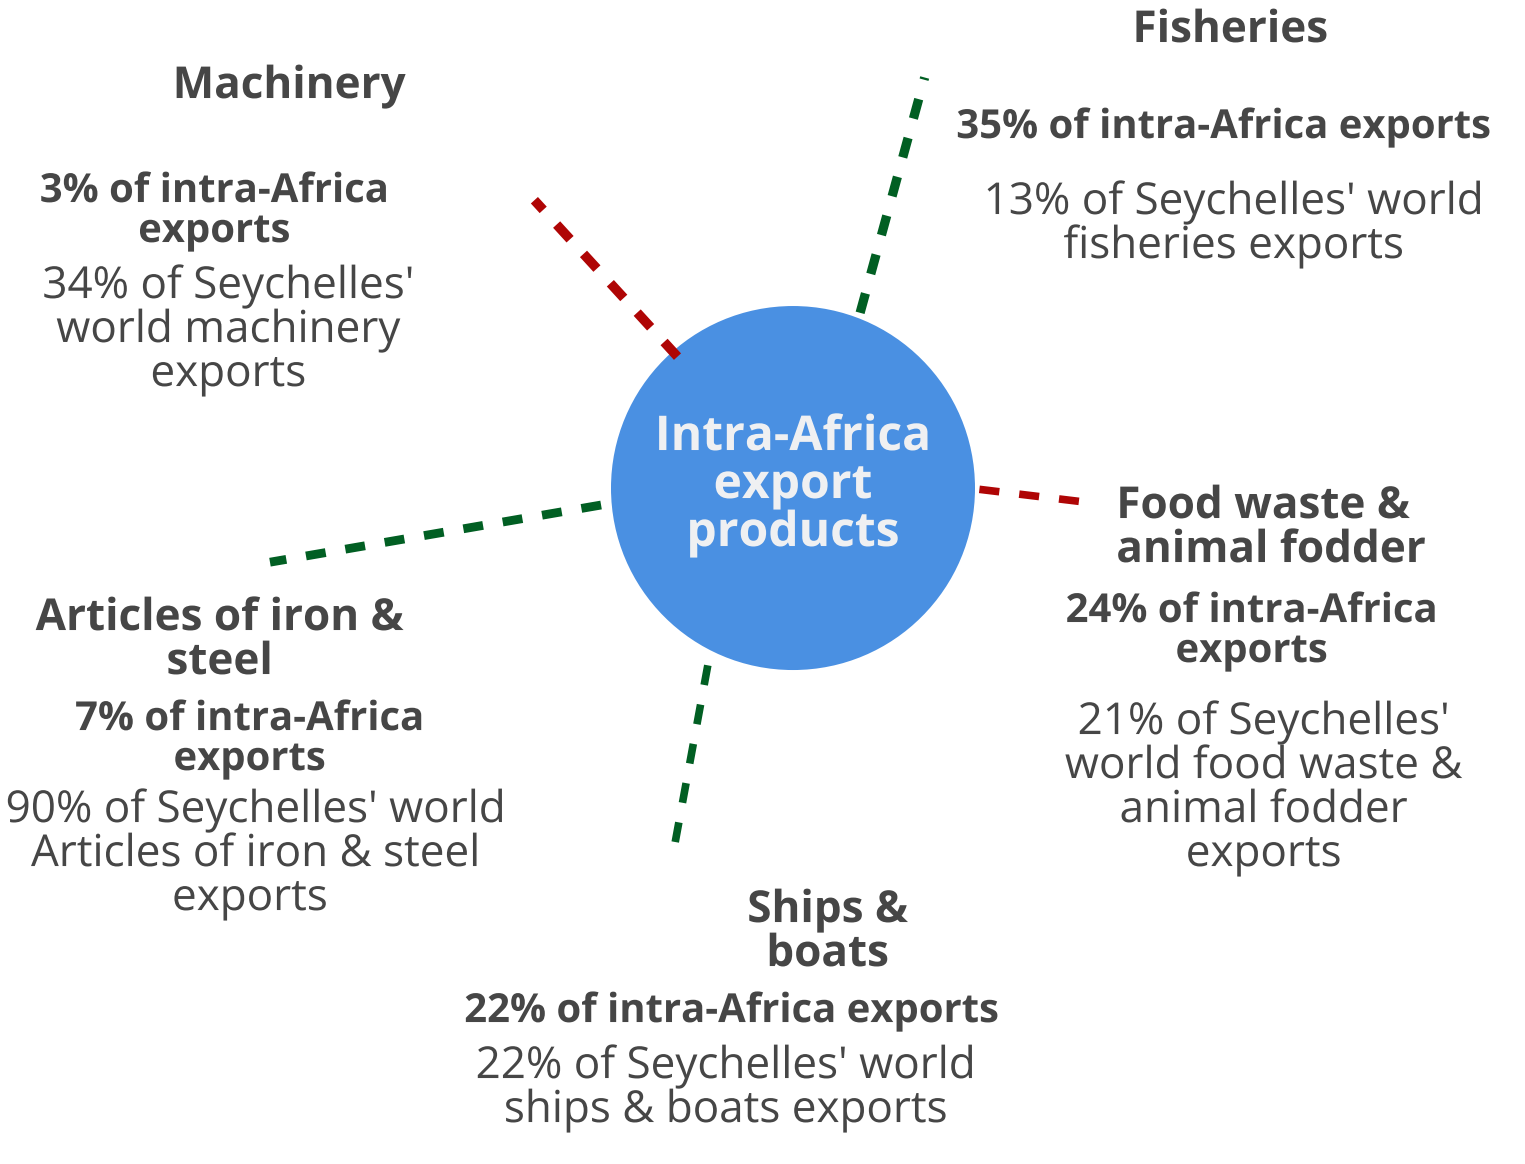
Fisheries

35% of intra-Africa exports

13% of Seychelles' world fisheries exports

Machinery

3% of intra-Africa exports

34% of Seychelles' world machinery exports

Intra-Africa export products

Food waste & animal fodder

24% of intra-Africa exports

21% of Seychelles' world food waste & animal fodder exports

Articles of iron & steel

7% of intra-Africa exports

90% of Seychelles' world Articles of iron & steel exports

Ships & boats

22% of intra-Africa exports

22% of Seychelles' world ships & boats exports